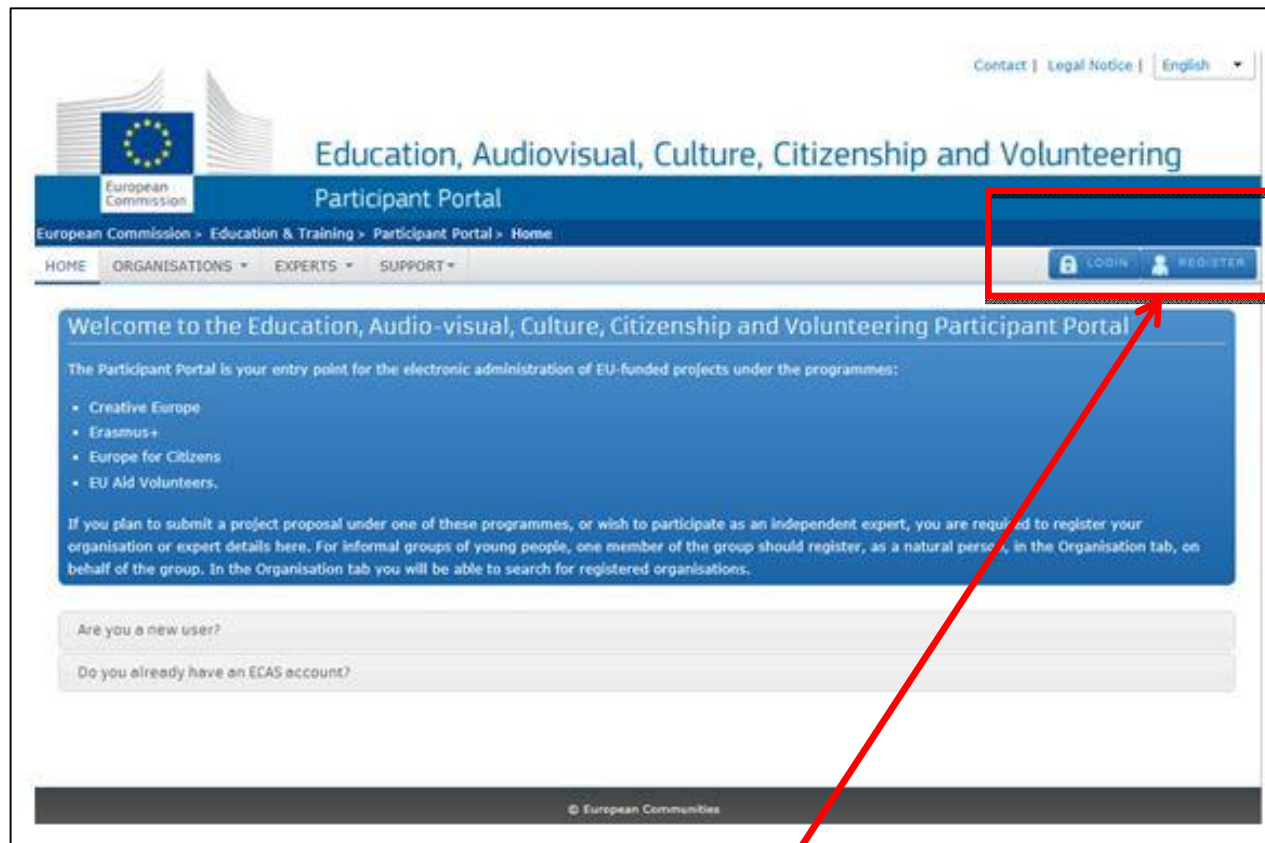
Contact | Legal Notice | English

European Commission

Education, Audiovisual, Culture, Citizenship and Volunteering

Participant Portal

European Commission > Education & Training > Participant Portal > Home

HOME ORGANISATIONS ▾ EXPERTS ▾ SUPPORT ▾

LOGIN REGISTER

Welcome to the Education, Audio-visual, Culture, Citizenship and Volunteering Participant Portal

The Participant Portal is your entry point for the electronic administration of EU-funded projects under the programmes:

- Creative Europe
- Erasmus+
- Europe for Citizens
- EU Aid Volunteers.

If you plan to submit a project proposal under one of these programmes, or wish to participate as an independent expert, you are required to register your organisation or expert details here. For informal groups of young people, one member of the group should register, as a natural person, in the Organisation tab, on behalf of the group. In the Organisation tab you will be able to search for registered organisations.

Are you a new user?

Do you already have an ECAS account?

© European Communities